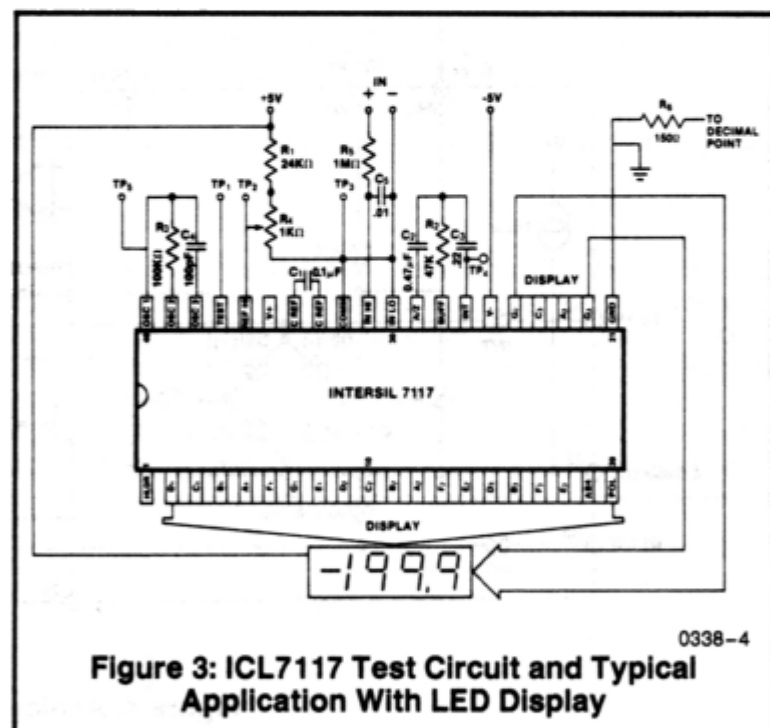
+5V

IN

+ −

−5V

$R_6$ 150Ω

TO DECIMAL POINT

$R_1$ 24KΩ

$R_5$ 1MΩ

$C_5$ .01

$TP_5$

$TP_1$

$TP_2$

$TP_3$

$R_4$ 1KΩ

$R_3$ 100KΩ

$C_4$ 100pF

$C_1$ 0.1μF

$C_2$ 0.47μF

$R_2$ 47K

$C_3$ .22

$TP_4$

DISPLAY

INTERSIL 7117

DISPLAY

-199.9

0338−4

Figure 3: ICL7117 Test Circuit and Typical Application With LED Display